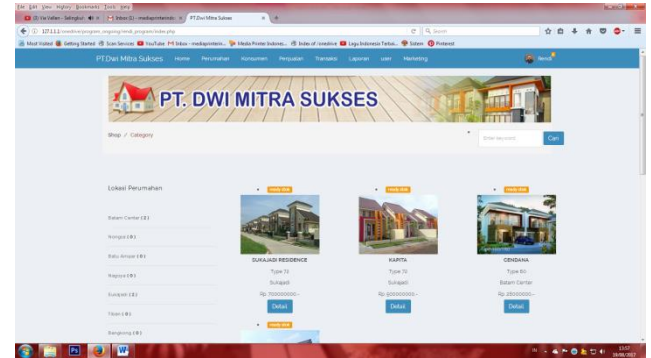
File Edit View History Bookmarks Tools Help
(3) Via Vallen - Selingkuh | Inbox (1) - mediaprintersindo | PT.Dwi Mitra Sukses
127.0.0.1/creative/program_ongoing/rendi_program/index.php
Search
Most Visited | Getting Started | Scan Services | YouTube | Inbox - mediaprintersin... | Media Printer Indones... | Index of /creative | Lagu Indonesia Terbar... | Sistem | Pinterest

PT.Dwi Mitra Sukses Home Perumahan Konsumen Penjualan Transaksi Laporan user Marketing Rendi

PT. DWI MITRA SUKSES

Shop / Category

Enter keyword Cari

Lokasi Perumahan

Batam Center ( 3 )
Nongsa ( 0 )
Batu Ampar ( 0 )
Nagoya ( 0 )
Sukajadi ( 2 )
Tiban ( 0 )
Bengkong ( 0 )

ready stok
SUKAJADI RESIDENCE
Type 72
Sukajadi
Rp 700000000,-
Detail

ready stok
KAPITA
Type 72
Sukajadi
Rp 200000000,-
Detail

ready stok
CENDANA
Type 80
Batam Center
Rp 250000000,-
Detail

ready stok

13:57
28/08/2017